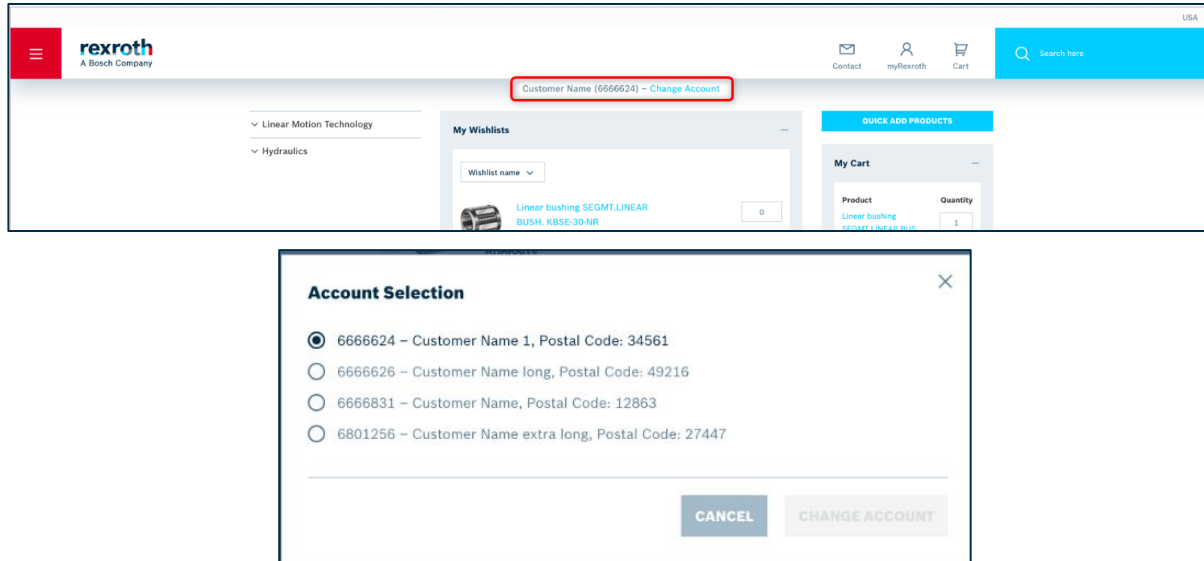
USA

rexroth
A Bosch Company

Contact myRexroth Cart

Search here

Customer Name (6666624) – Change Account

Linear Motion Technology

Hydraulics

My Wishlists

Wishlist name

Linear bushing SEGMT.LINEAR BUSH. KBSE-30-NR

0

QUICK ADD PRODUCTS

My Cart

Product Quantity

Linear bushing SEGMT.LINEAR BUS

1

Account Selection

6666624 – Customer Name 1, Postal Code: 34561

6666626 – Customer Name long, Postal Code: 49216

6666831 – Customer Name, Postal Code: 12863

6801256 – Customer Name extra long, Postal Code: 27447

CANCEL

CHANGE ACCOUNT